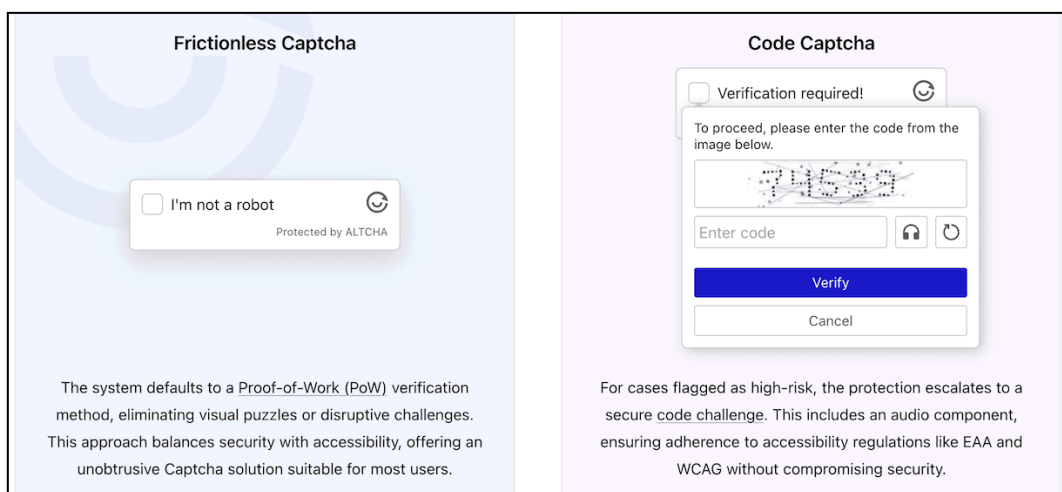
Frictionless Captcha

I'm not a robot

Protected by ALTCHA

The system defaults to a Proof-of-Work (PoW) verification method, eliminating visual puzzles or disruptive challenges. This approach balances security with accessibility, offering an unobtrusive Captcha solution suitable for most users.

Code Captcha

Verification required!

To proceed, please enter the code from the image below.

71539

Enter code

Verify

Cancel

For cases flagged as high-risk, the protection escalates to a secure code challenge. This includes an audio component, ensuring adherence to accessibility regulations like EAA and WCAG without compromising security.